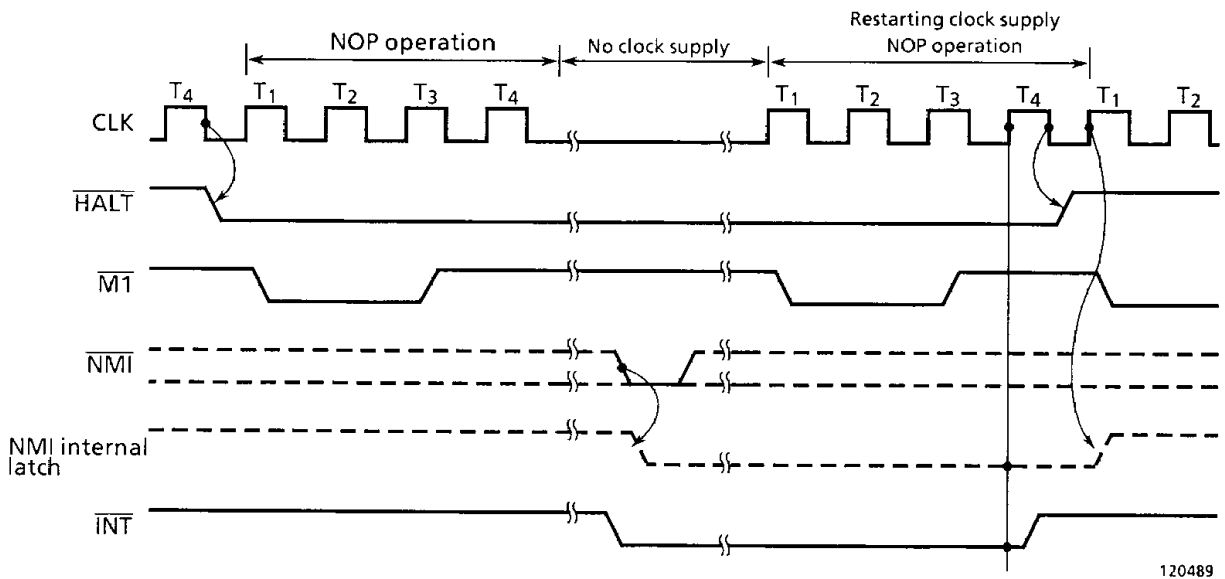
NOP operation

No clock supply

Restarting clock supply
NOP operation

$T_4$ $T_1$ $T_2$ $T_3$ $T_4$ $T_1$ $T_2$ $T_3$ $T_4$ $T_1$ $T_2$

CLK

$\overline{HALT}$

$\overline{M1}$

$\overline{NMI}$

NMI internal latch

$\overline{INT}$

120489